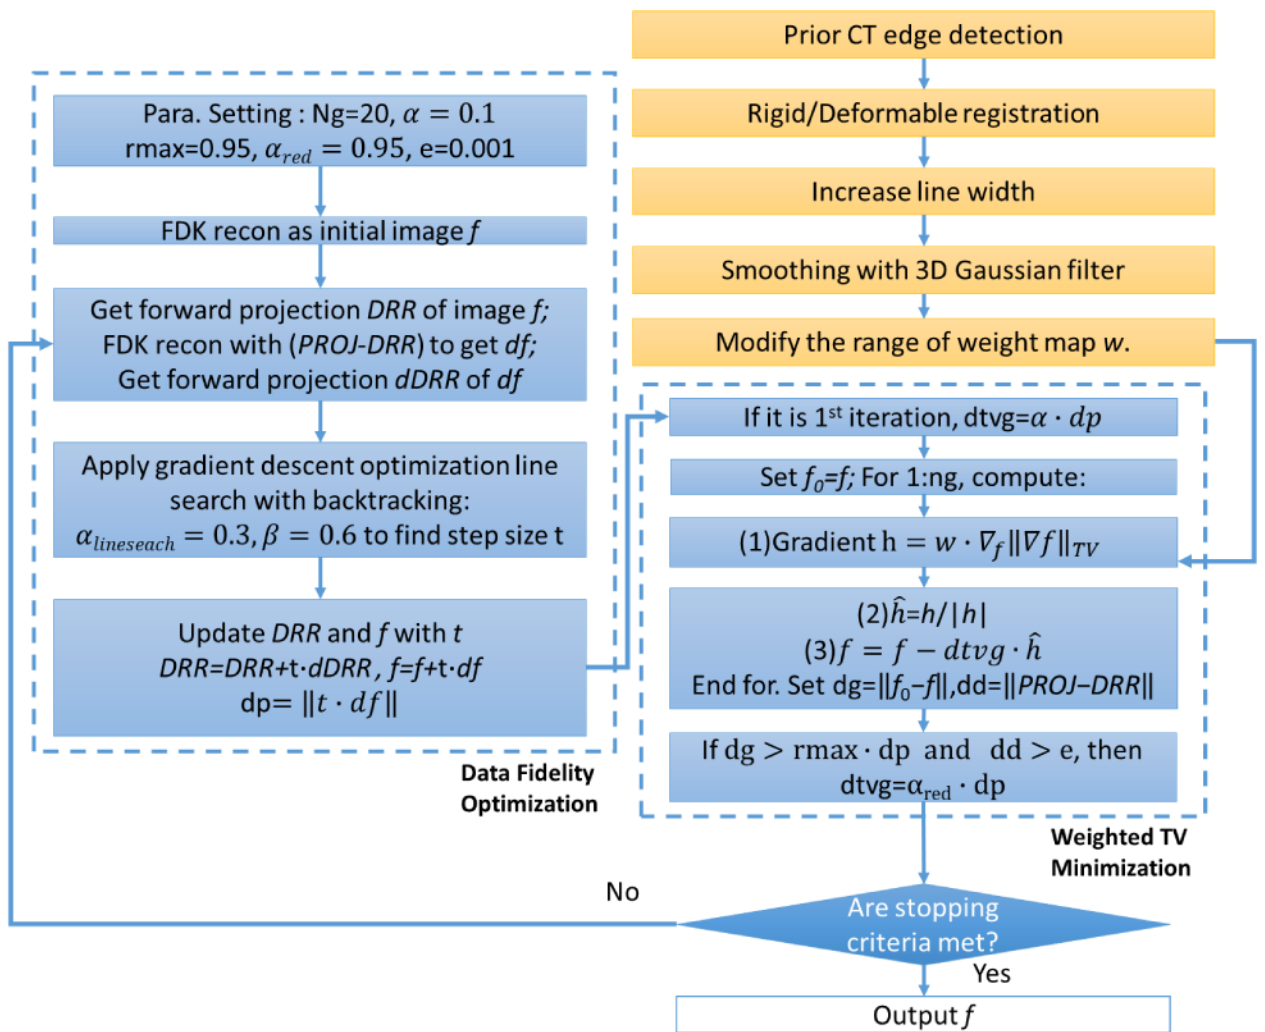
Prior CT edge detection

Rigid/Deformable registration

Increase line width

Smoothing with 3D Gaussian filter

Modify the range of weight map $w$.

Para. Setting : Ng=20, $\alpha = 0.1$ rmax=0.95, $\alpha_{red} = 0.95$, e=0.001

FDK recon as initial image $f$

Get forward projection $DRR$ of image $f$; FDK recon with ($PROJ$-$DRR$) to get $df$; Get forward projection $dDRR$ of $df$

Apply gradient descent optimization line search with backtracking: $\alpha_{lineseach} = 0.3, \beta = 0.6$ to find step size t

Update $DRR$ and $f$ with $t$ $DRR$=$DRR$+t·$dDRR$ , $f$=$f$+t·$df$ dp= $\|t \cdot df\|$

Data Fidelity Optimization

If it is 1$^{st}$ iteration, dtvg=$\alpha \cdot dp$

Set $f_0$=$f$; For 1:ng, compute:

(1)Gradient h $= w \cdot \nabla_f \|\nabla f\|_{TV}$

(2)$\hat{h}$=h/|h|
(3)$f = f - dtvg \cdot \hat{h}$
End for. Set dg=$\|f_0 - f\|$,dd=$\|PROJ-DRR\|$

If dg > rmax · dp and dd > e, then dtvg=$\alpha_{red} \cdot$ dp

Weighted TV Minimization

No

Are stopping criteria met?

Yes

Output $f$